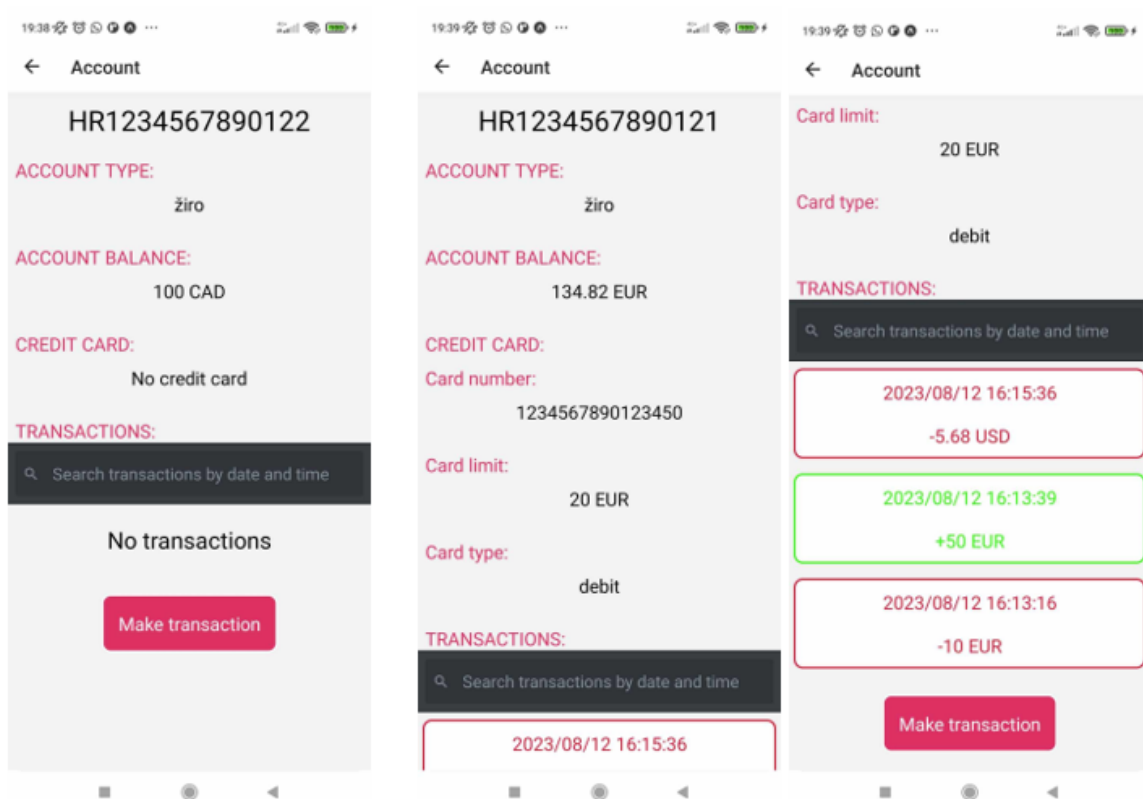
19:38

Account

HR1234567890122

ACCOUNT TYPE:

žiro

ACCOUNT BALANCE:

100 CAD

CREDIT CARD:

No credit card

TRANSACTIONS:

Search transactions by date and time

No transactions

Make transaction

19:39

Account

HR1234567890121

ACCOUNT TYPE:

žiro

ACCOUNT BALANCE:

134.82 EUR

CREDIT CARD:

Card number:

1234567890123450

Card limit:

20 EUR

Card type:

debit

TRANSACTIONS:

Search transactions by date and time

2023/08/12 16:15:36

19:39

Account

Card limit:

20 EUR

Card type:

debit

TRANSACTIONS:

Search transactions by date and time

2023/08/12 16:15:36

-5.68 USD

2023/08/12 16:13:39

+50 EUR

2023/08/12 16:13:16

-10 EUR

Make transaction